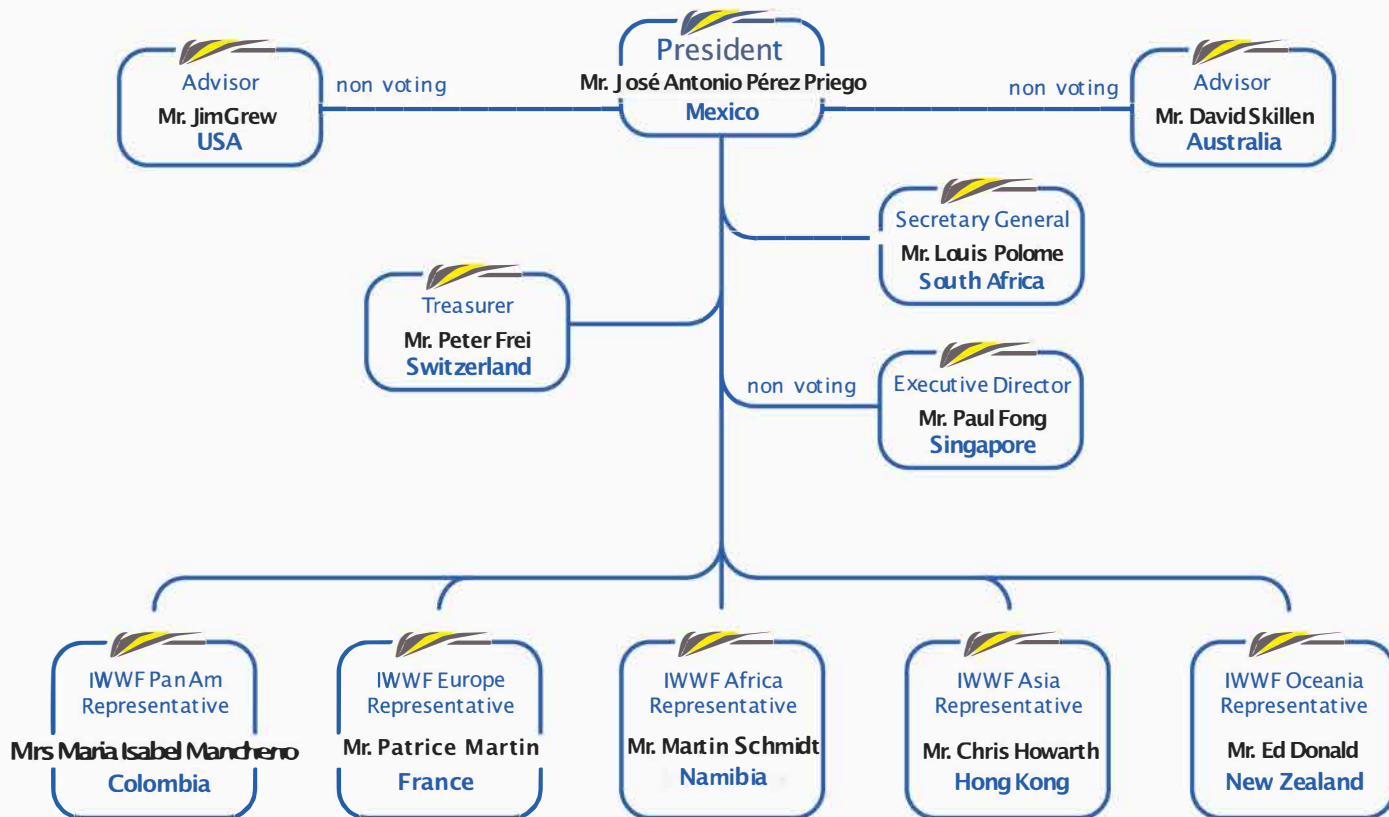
President
Mr. José Antonio Pérez Priego
Mexico

Advisor
Mr. JimGrew
USA

non voting

non voting

Advisor
Mr. David Skillen
Australia

Secretary General
Mr. Louis Polome
South Africa

Treasurer
Mr. Peter Frei
Switzerland

non voting

Executive Director
Mr. Paul Fong
Singapore

IWWF Pan Am Representative
Mrs Maria Isabel Manchено
Colombia

IWWF Europe Representative
Mr. Patrice Martin
France

IWWF Africa Representative
Mr. Martin Schmidt
Namibia

IWWF Asia Representative
Mr. Chris Howarth
Hong Kong

IWWF Oceania Representative
Mr. Ed Donald
New Zealand